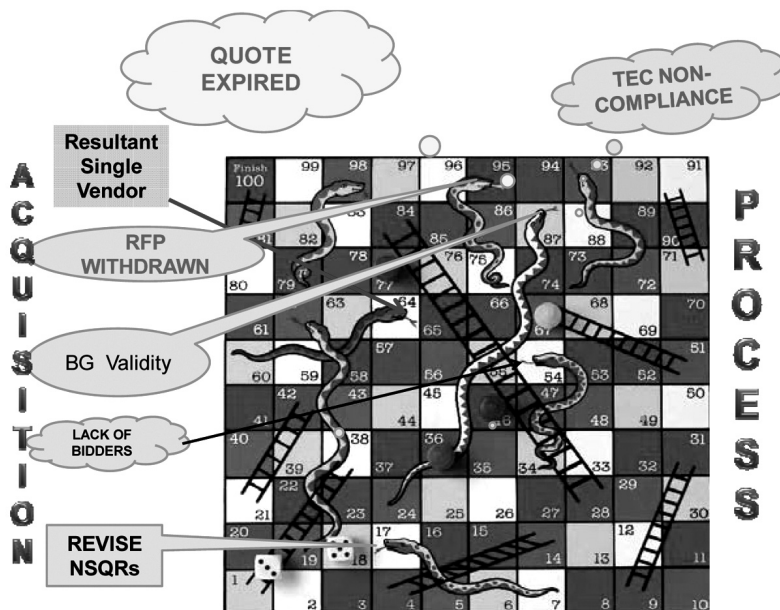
QUOTE EXPIRED

TEC NON-COMPLIANCE

Resultant Single Vendor

A C Q U I S I T I O N

P R O C E S S

RFP WITHDRAWN

BG Validity

LACK OF BIDDERS

REVISE NSQRs

Finish 100
99
98
97
96
95
94
93
92
91
81
82
83
84
85
86
87
88
89
90
80
79
78
77
76
75
74
73
72
71
61
62
63
64
65
66
67
68
69
70
60
59
58
57
56
55
54
53
52
51
41
42
43
44
45
46
47
48
49
50
40
39
38
37
36
35
34
33
32
31
21
22
23
24
25
26
27
28
29
30
20
19
18
17
16
15
14
13
12
11
1
2
3
4
5
6
7
8
9
10